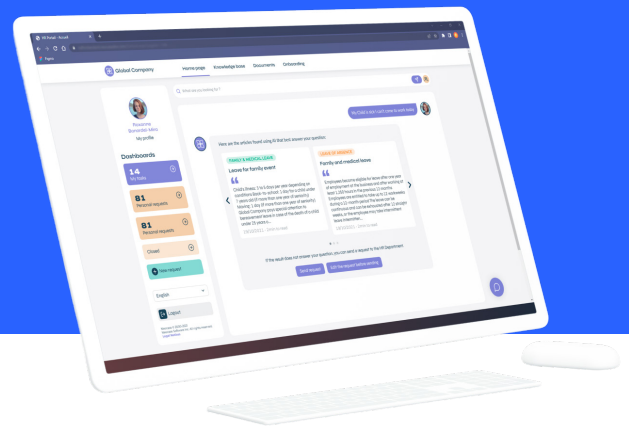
HR Portal - Arcadi

Pages

Global Company

Home page

Knowledge base

Documents

Onboarding

What are you looking for?

My Child is sick I can't come to work today

Roxanne
Benedet Mini

My profile

Dashboards

14
My tasks

81
Personal requests

81
Personal requests

Closed

New request

English

Logout

Here are the articles found using AI that best answer your question:

FAMILY & MEDICAL LEAVE

Leave for family event

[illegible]

LEAVE OF ABSENCE

Family and medical leave

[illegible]

If the result does not answer your question, you can send a request to the HR Department

Send request

Edit the request before sending